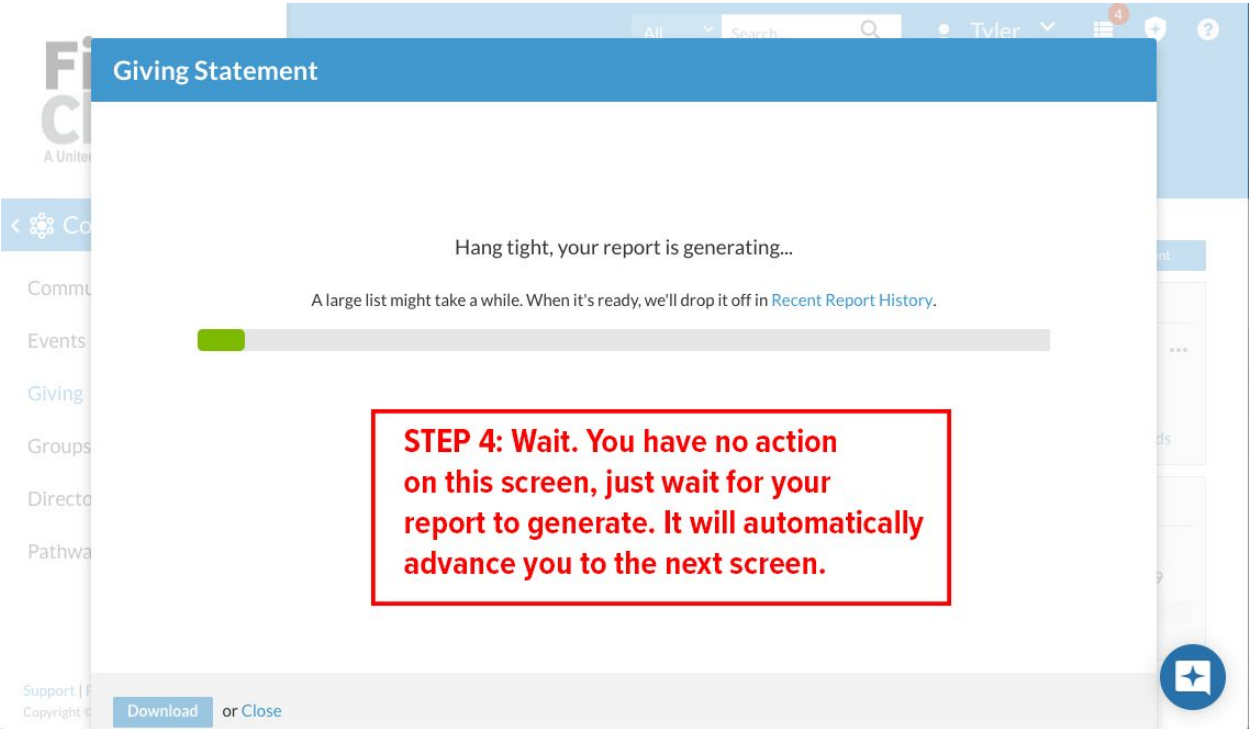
All Search... Tyler 4

Fi
Cl
A Unite

Co

Commu

Events

Giving

Groups

Directo

Pathwa

Support | F
Copyright ©

Giving Statement

Hang tight, your report is generating...

A large list might take a while. When it's ready, we'll drop it off in Recent Report History.

STEP 4: Wait. You have no action on this screen, just wait for your report to generate. It will automatically advance you to the next screen.

Download or Close